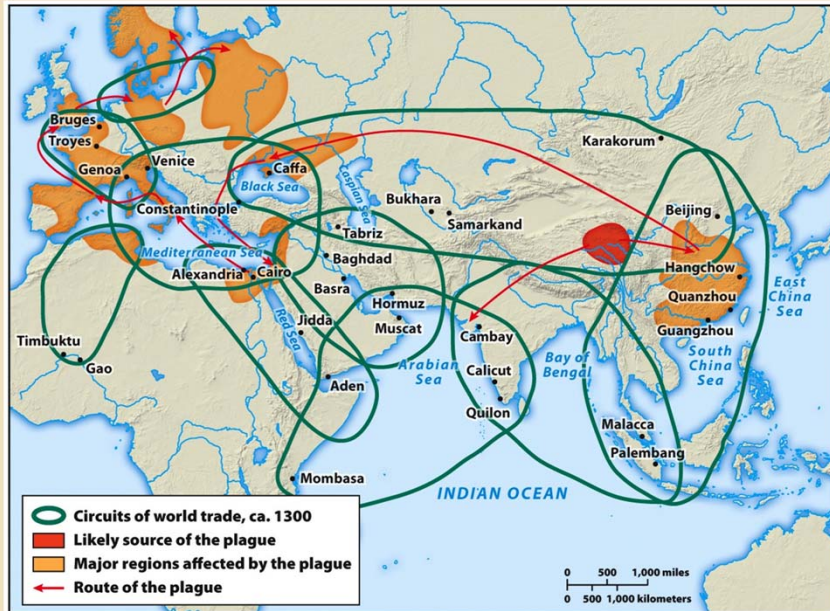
Bruges
Troyes
Genoa
Venice
Caffa
Black Sea
Caspian Sea
Constantinople
Mediterranean Sea
Alexandria
Cairo
Tabriz
Baghdad
Basra
Bukhara
Samarkand
Karakorum
Beijing
Hangchow
Quanzhou
Guangzhou
East China Sea
South China Sea
Hormuz
Muscat
Jidda
Red Sea
Cambay
Arabian Sea
Calicut
Bay of Bengal
Quilon
Aden
Timbuktu
Gao
Malacca
Palembang
Mombasa
INDIAN OCEAN

Circuits of world trade, ca. 1300
Likely source of the plague
Major regions affected by the plague
Route of the plague

0 500 1,000 miles
0 500 1,000 kilometers